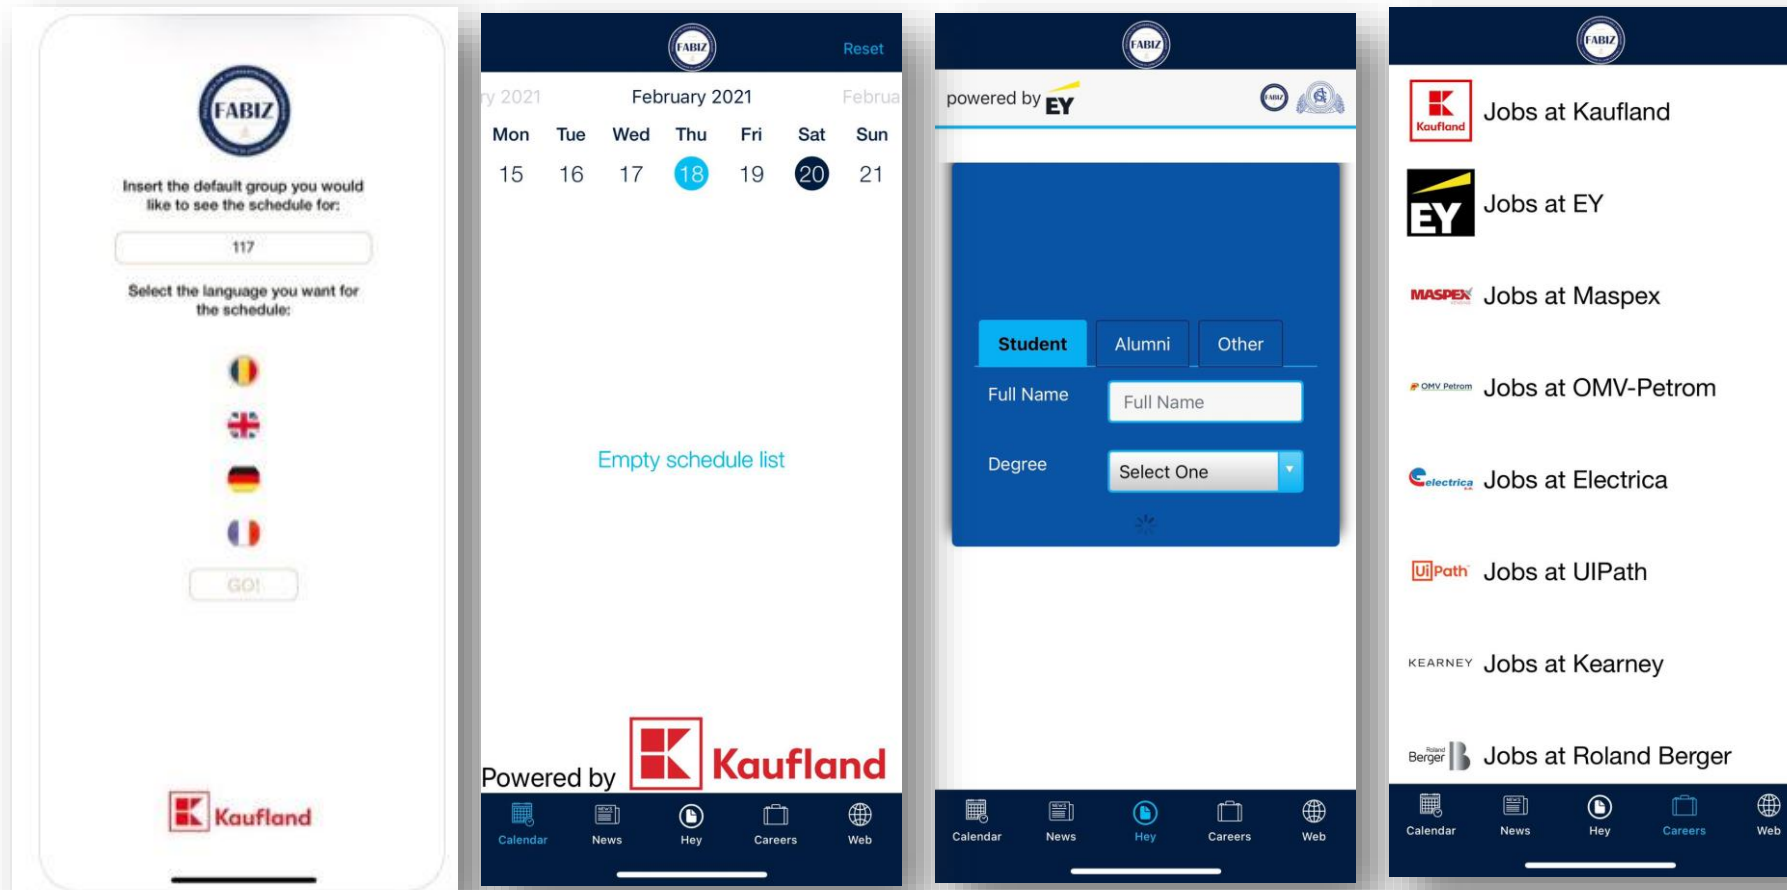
FABIZ

Insert the default group you would like to see the schedule for:

117

Select the language you want for the schedule:

GO!

Kaufland

FABIZ

Reset

ry 2021 February 2021 Februa

| Mon | Tue | Wed | Thu | Fri | Sat | Sun |
|---|---|---|---|---|---|---|
| 15 | 16 | 17 | 18 | 19 | 20 | 21 |

Empty schedule list

Powered by Kaufland

Calendar News Hey Careers Web

FABIZ

powered by EY

Student Alumni Other

Full Name Full Name

Degree Select One

Calendar News Hey Careers Web

FABIZ

Kaufland Jobs at Kaufland

EY Jobs at EY

MASPEX Jobs at Maspex

OMV Petrom Jobs at OMV-Petrom

electrica Jobs at Electrica

UiPath Jobs at UIPath

KEARNEY Jobs at Kearney

Roland Berger Jobs at Roland Berger

Calendar News Hey Careers Web